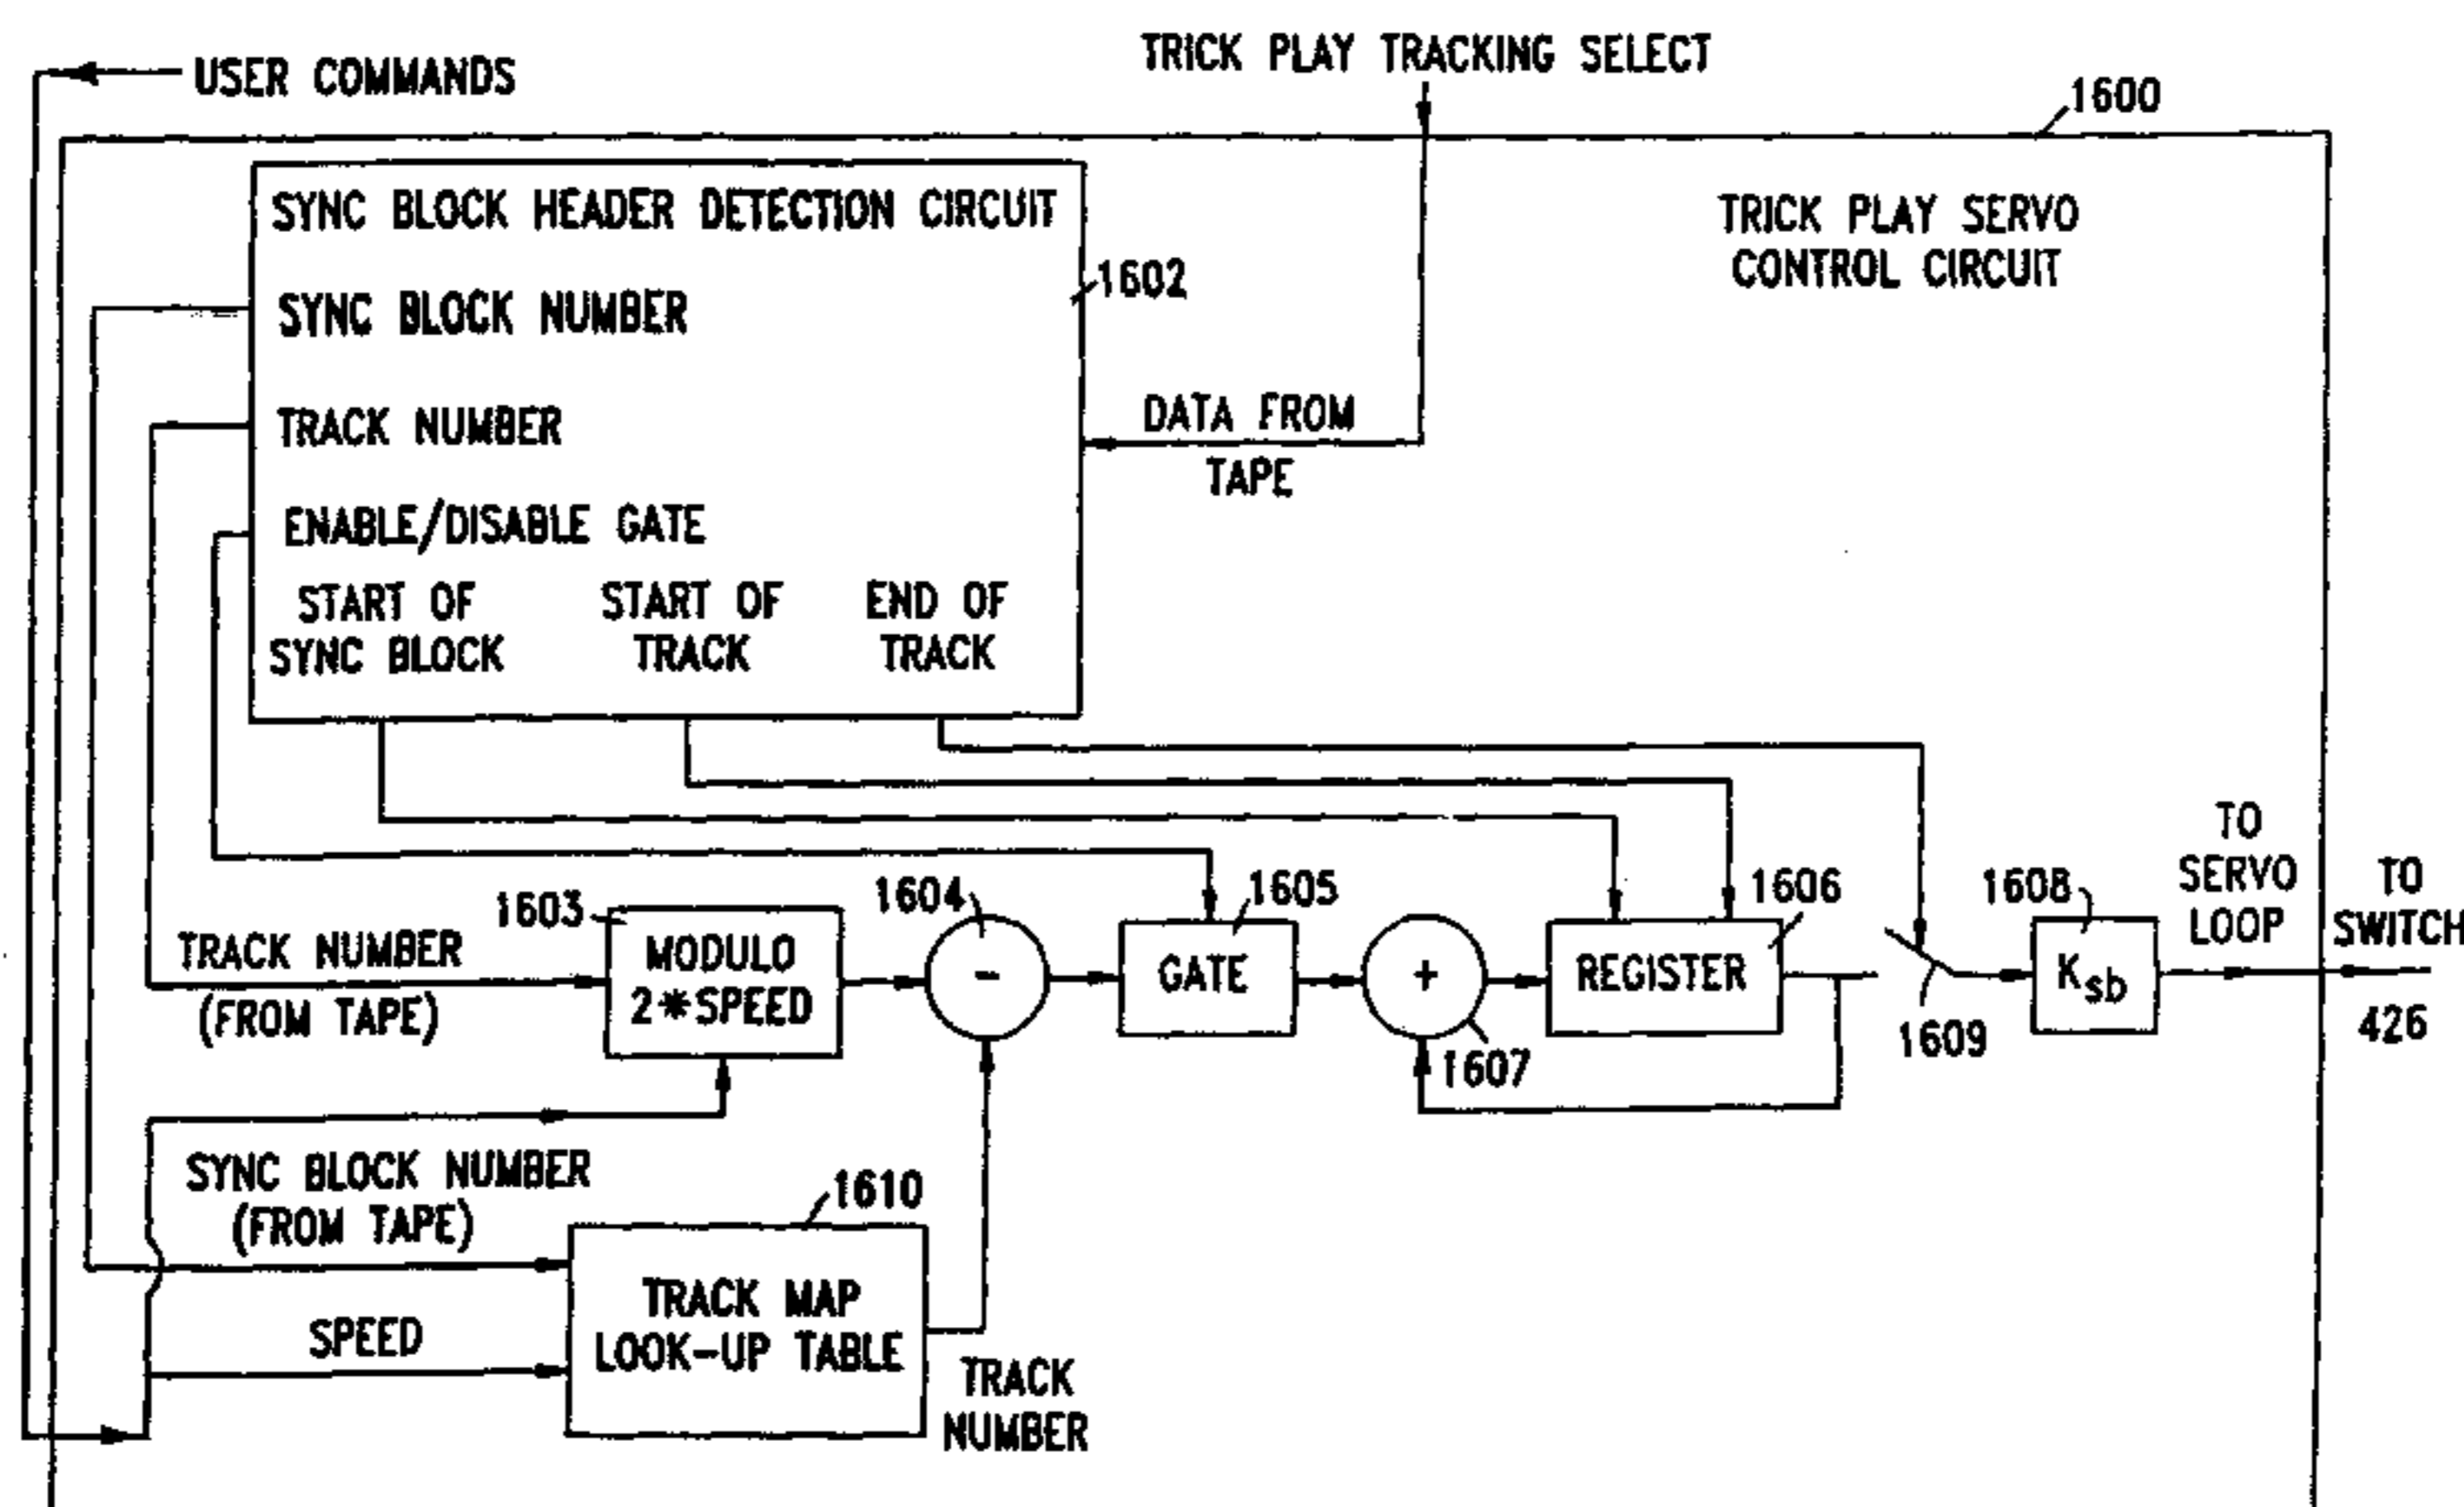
USER COMMANDS

TRICK PLAY TRACKING SELECT

1600

SYNC BLOCK HEADER DETECTION CIRCUIT

1602

SYNC BLOCK NUMBER

TRACK NUMBER

ENABLE/DISABLE GATE

START OF SYNC BLOCK

START OF TRACK

END OF TRACK

DATA FROM TAPE

TRICK PLAY SERVO CONTROL CIRCUIT

TRACK NUMBER (FROM TAPE)

1603

MODULO 2$*$SPEED

1604

-

1605

GATE

+

1607

1606

REGISTER

1609

1608

$K_{sb}$

TO SERVO LOOP

TO SWITCH

426

SYNC BLOCK NUMBER (FROM TAPE)

1610

TRACK MAP LOOK-UP TABLE

SPEED

TRACK NUMBER